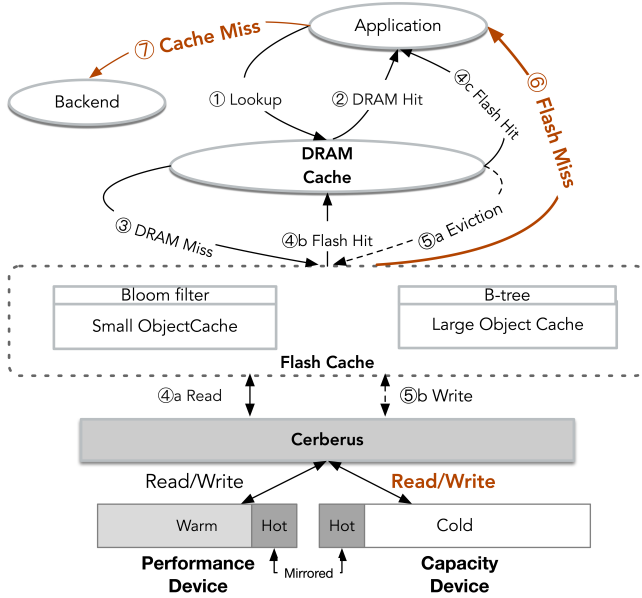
Application

⑦ Cache Miss

Backend

① Lookup

② DRAM Hit

④c Flash Hit

⑥ Flash Miss

DRAM Cache

③ DRAM Miss

④b Flash Hit

⑤a Eviction

Bloom filter

Small ObjectCache

B-tree

Large Object Cache

Flash Cache

④a Read

⑤b Write

Cerberus

Read/Write

Read/Write

Warm

Hot

Hot

Cold

Performance Device

Mirrored

Capacity Device